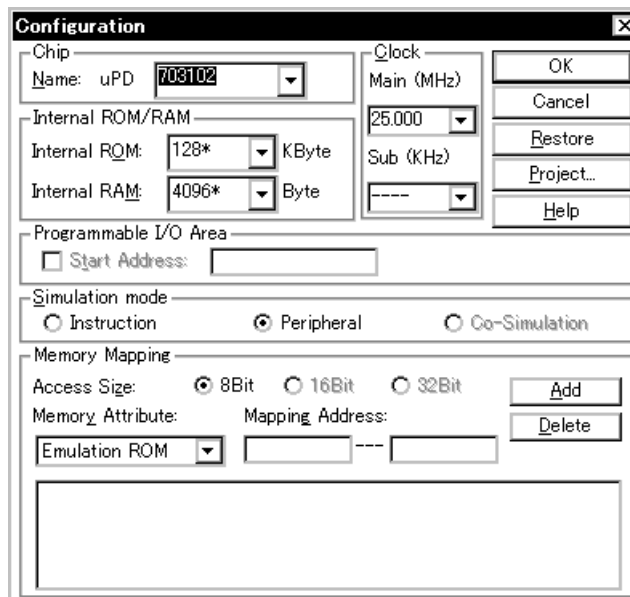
Configuration

Chip
Name: uPD 703102

Internal ROM/RAM
Internal ROM: 128* KByte
Internal RAM: 4096* Byte

Clock
Main (MHz)
25.000
Sub (KHz)
----

OK
Cancel
Restore
Project...
Help

Programmable I/O Area
Start Address:

Simulation mode
Instruction
Peripheral
Co-Simulation

Memory Mapping
Access Size: 8Bit 16Bit 32Bit
Memory Attribute: Mapping Address:
Emulation ROM ---
Add
Delete